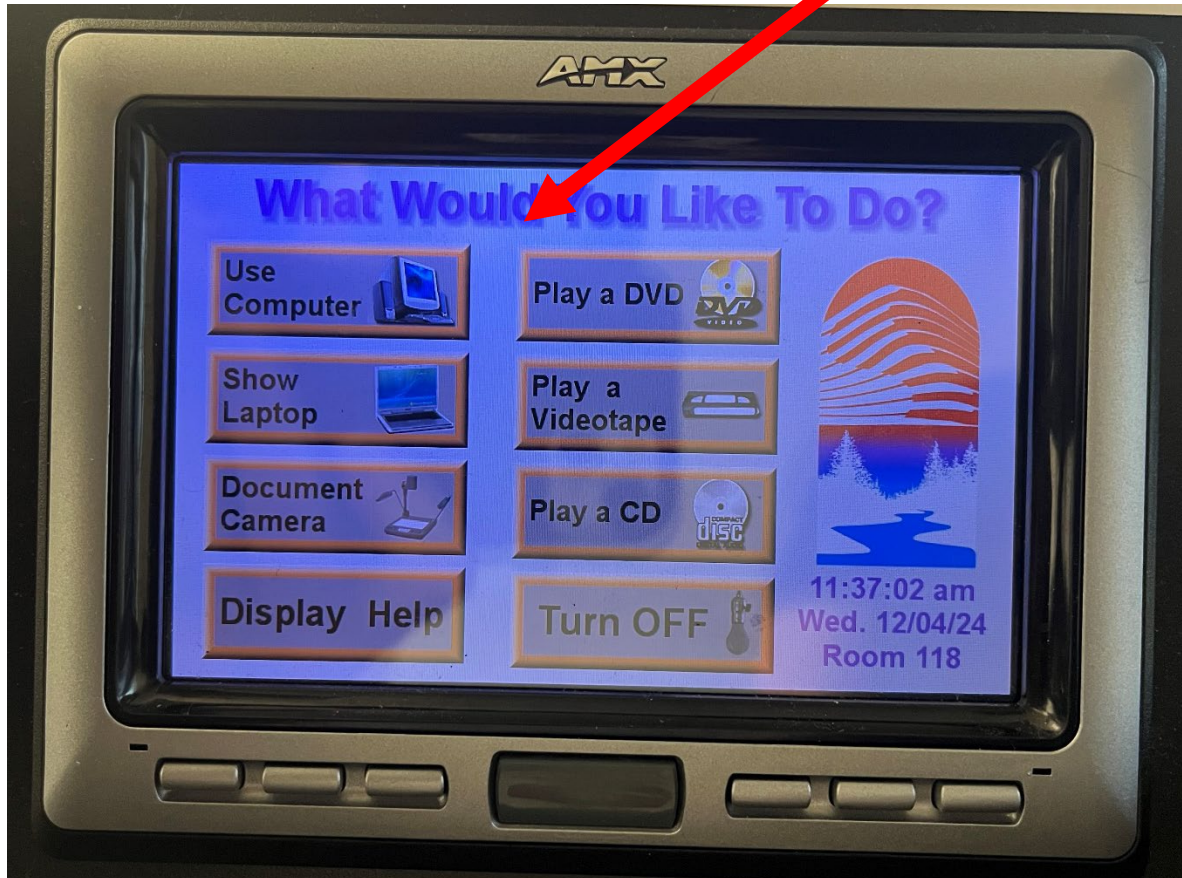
AMX

What Would You Like To Do?

Use Computer

Play a DVD

DVD VIDEO

Show Laptop

Play a Videotape

Document Camera

Play a CD

COMPACT disc DIGITAL AUDIO

Display Help

Turn OFF

11:37:02 am
Wed. 12/04/24
Room 118